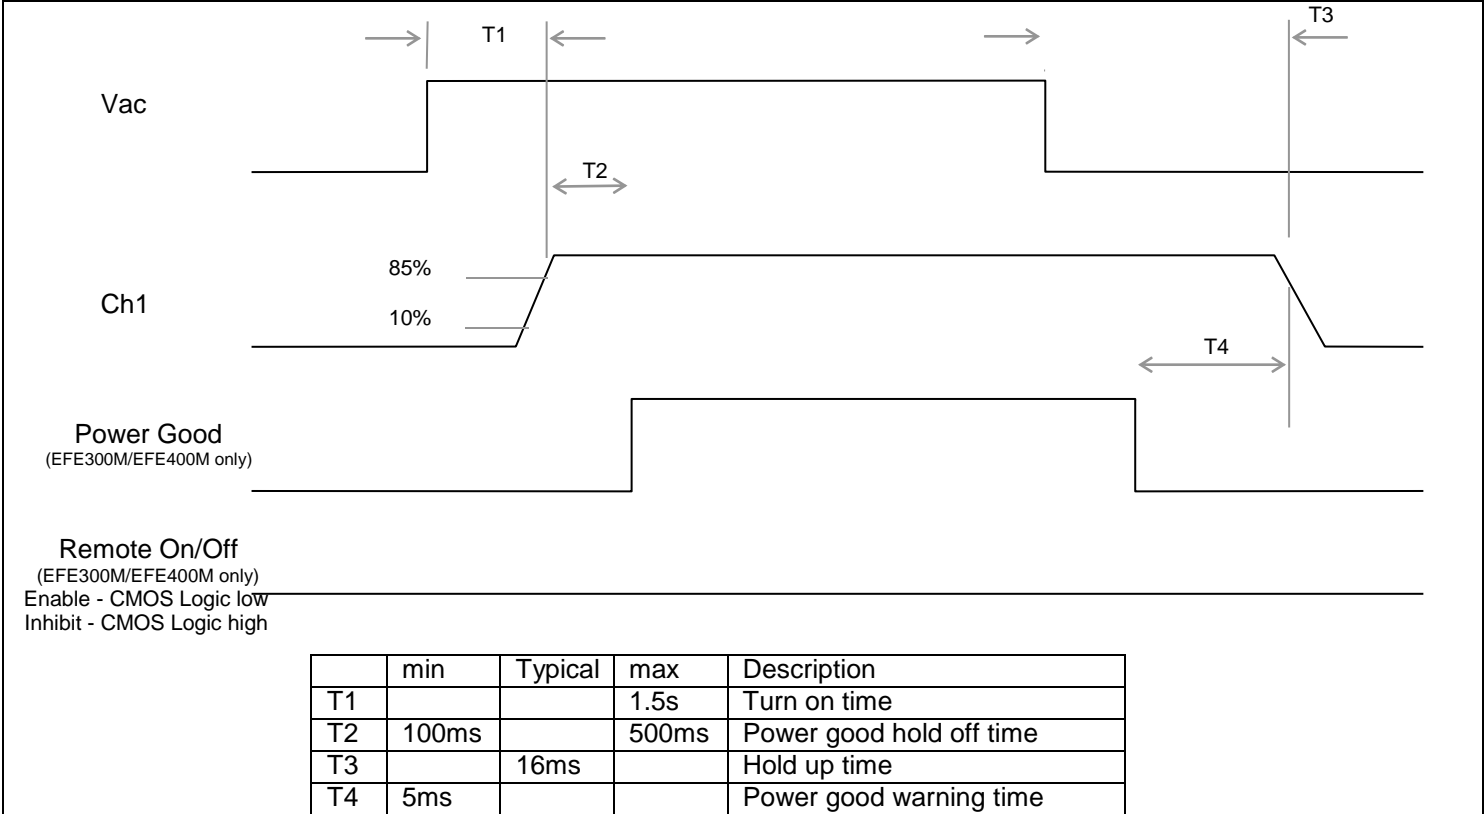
T1

T3

Vac

T2

85%

Ch1

10%

T4

Power Good
(EFE300M/EFE400M only)

Remote On/Off
(EFE300M/EFE400M only)
Enable - CMOS Logic low
Inhibit - CMOS Logic high

| | min | Typical | max | Description |
|---|---|---|---|---|
| T1 | | | 1.5s | Turn on time |
| T2 | 100ms | | 500ms | Power good hold off time |
| T3 | | 16ms | | Hold up time |
| T4 | 5ms | | | Power good warning time |